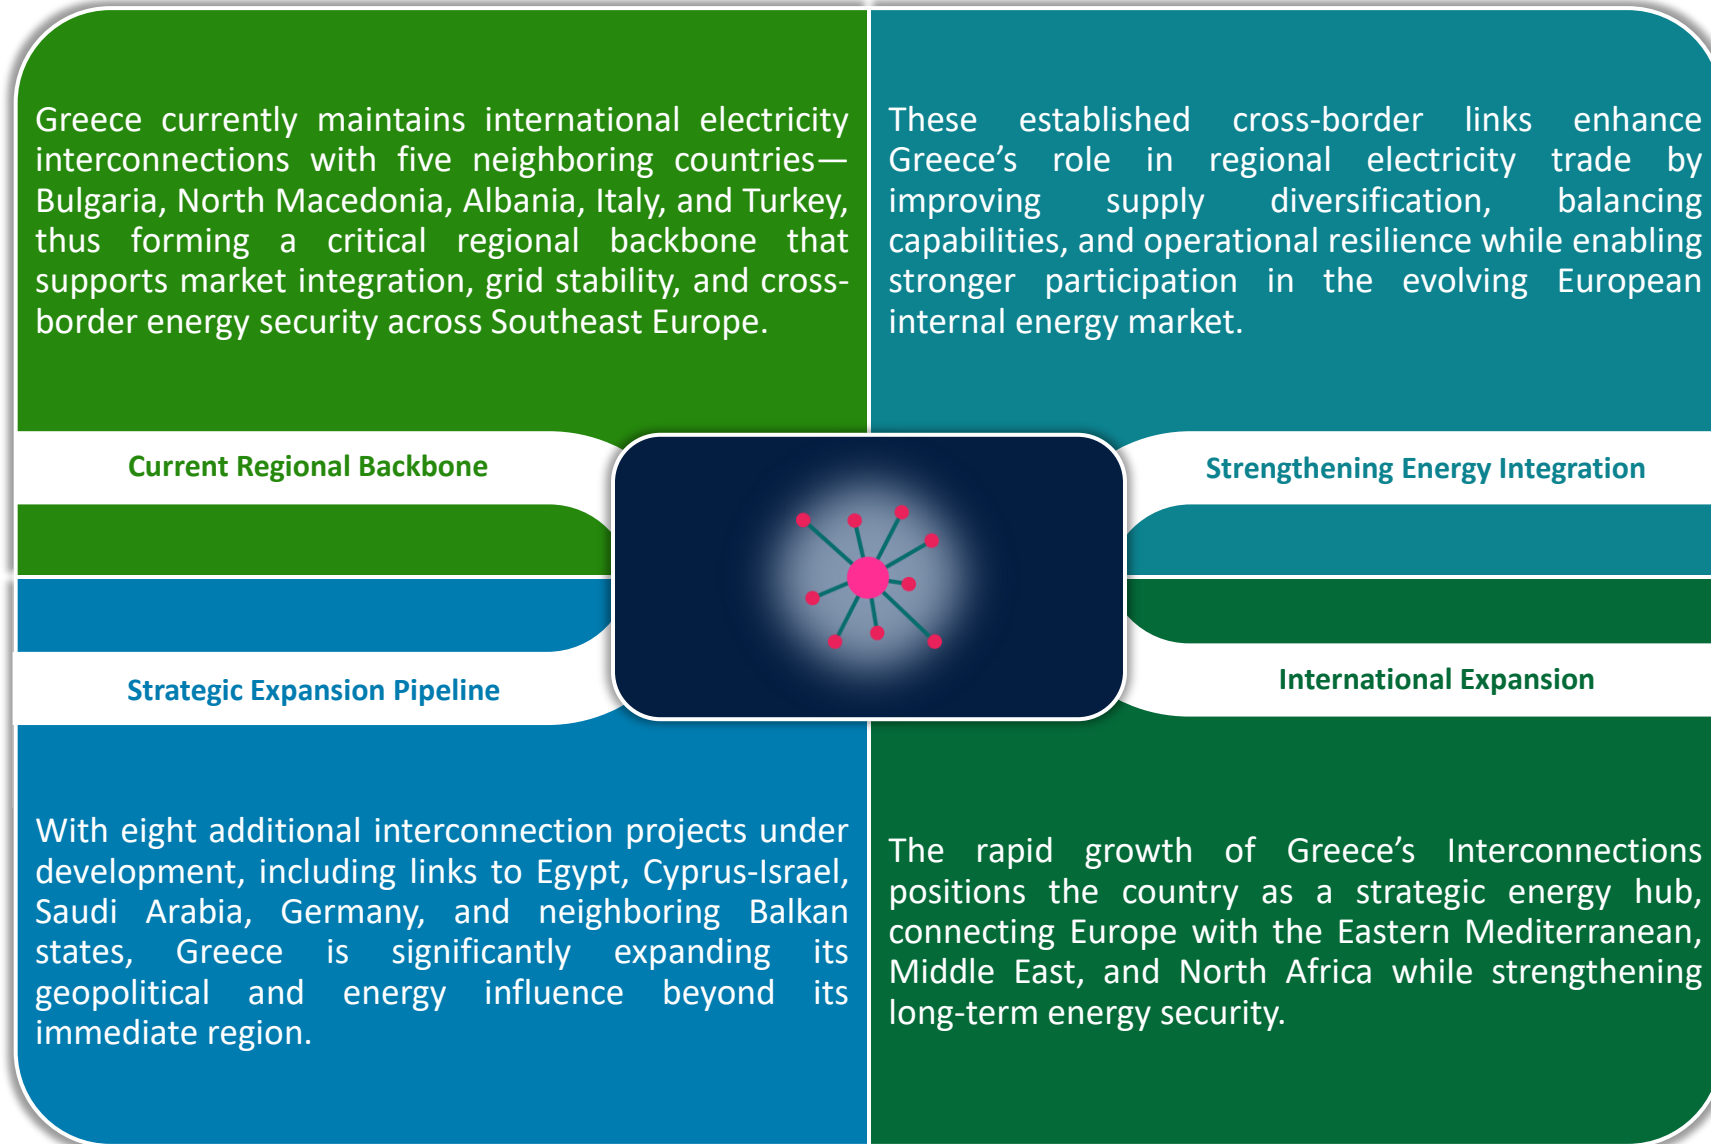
Greece currently maintains international electricity interconnections with five neighboring countries—Bulgaria, North Macedonia, Albania, Italy, and Turkey, thus forming a critical regional backbone that supports market integration, grid stability, and cross-border energy security across Southeast Europe.

Current Regional Backbone

These established cross-border links enhance Greece’s role in regional electricity trade by improving supply diversification, balancing capabilities, and operational resilience while enabling stronger participation in the evolving European internal energy market.

Strengthening Energy Integration

Strategic Expansion Pipeline

With eight additional interconnection projects under development, including links to Egypt, Cyprus-Israel, Saudi Arabia, Germany, and neighboring Balkan states, Greece is significantly expanding its geopolitical and energy influence beyond its immediate region.

International Expansion

The rapid growth of Greece’s Interconnections positions the country as a strategic energy hub, connecting Europe with the Eastern Mediterranean, Middle East, and North Africa while strengthening long-term energy security.